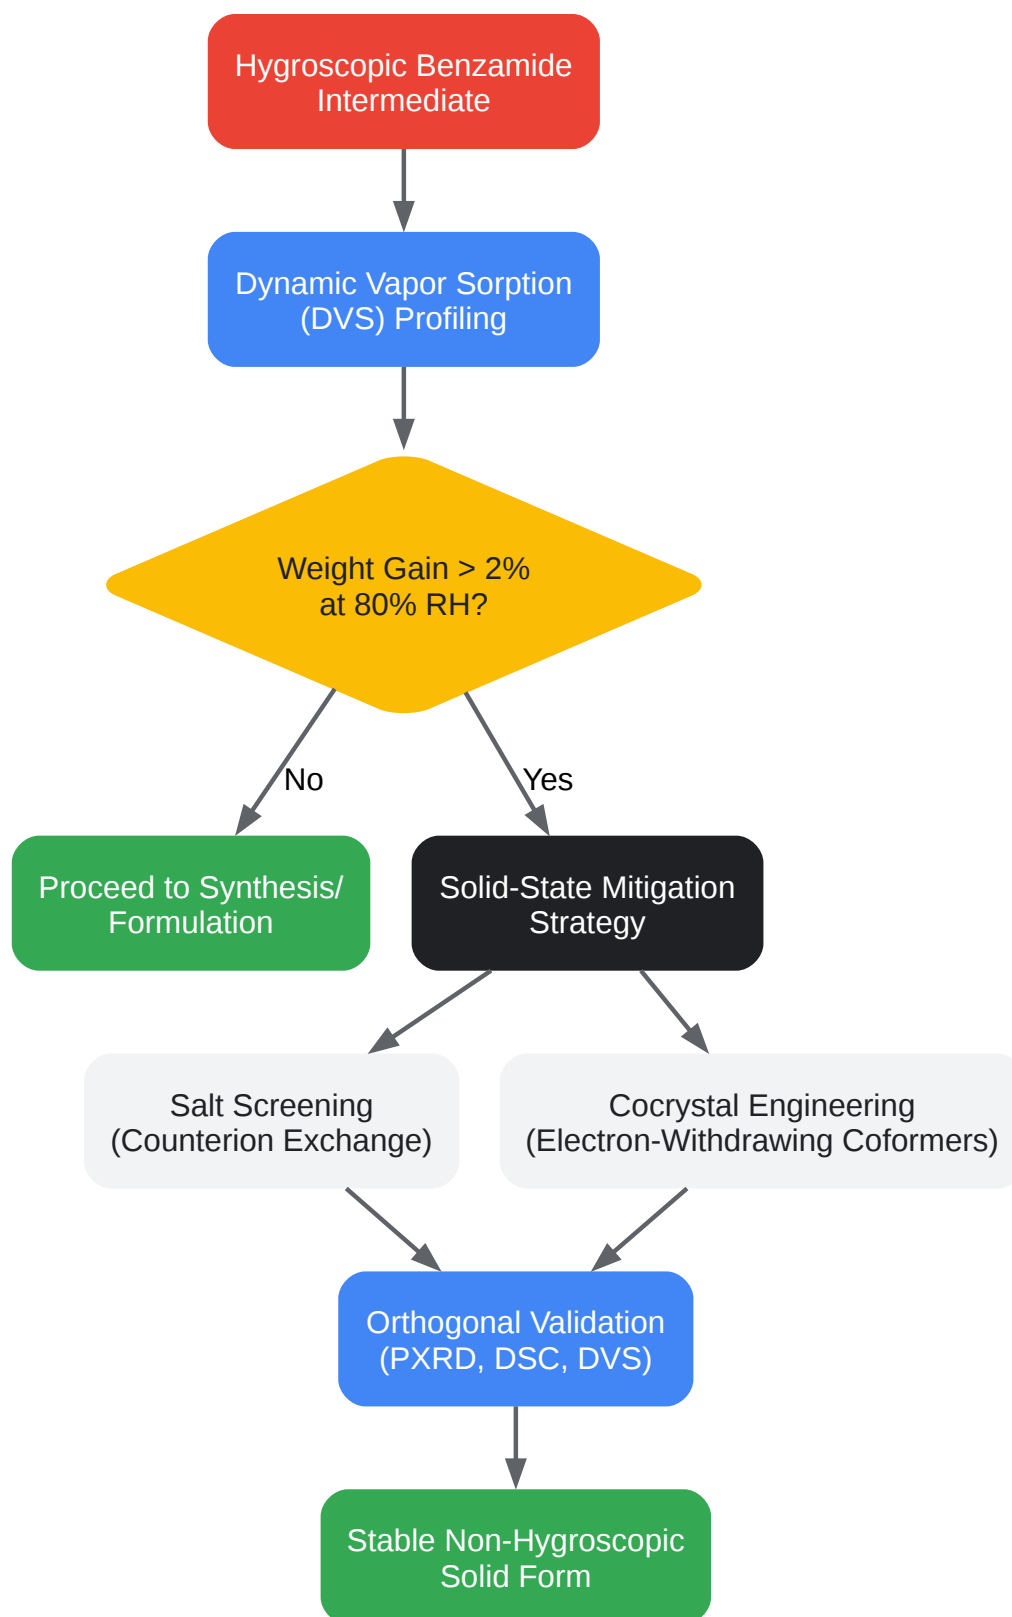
Hygroscopic Benzamide Intermediate

Dynamic Vapor Sorption (DVS) Profiling

Weight Gain > 2% at 80% RH?

No

Yes

Proceed to Synthesis/ Formulation

Solid-State Mitigation Strategy

Salt Screening (Counterion Exchange)

Cocrystal Engineering (Electron-Withdrawing Coformers)

Orthogonal Validation (PXRD, DSC, DVS)

Stable Non-Hygroscopic Solid Form